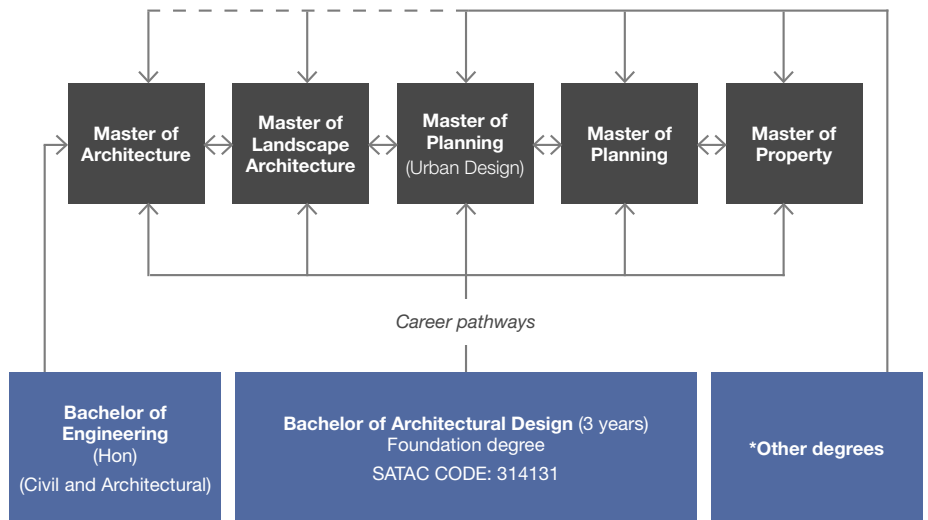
Master of Architecture

Master of Landscape Architecture

Master of Planning (Urban Design)

Master of Planning

Master of Property

Career pathways

Bachelor of Engineering (Hon) (Civil and Architectural)

Bachelor of Architectural Design (3 years) Foundation degree
SATAC CODE: 314131

*Other degrees